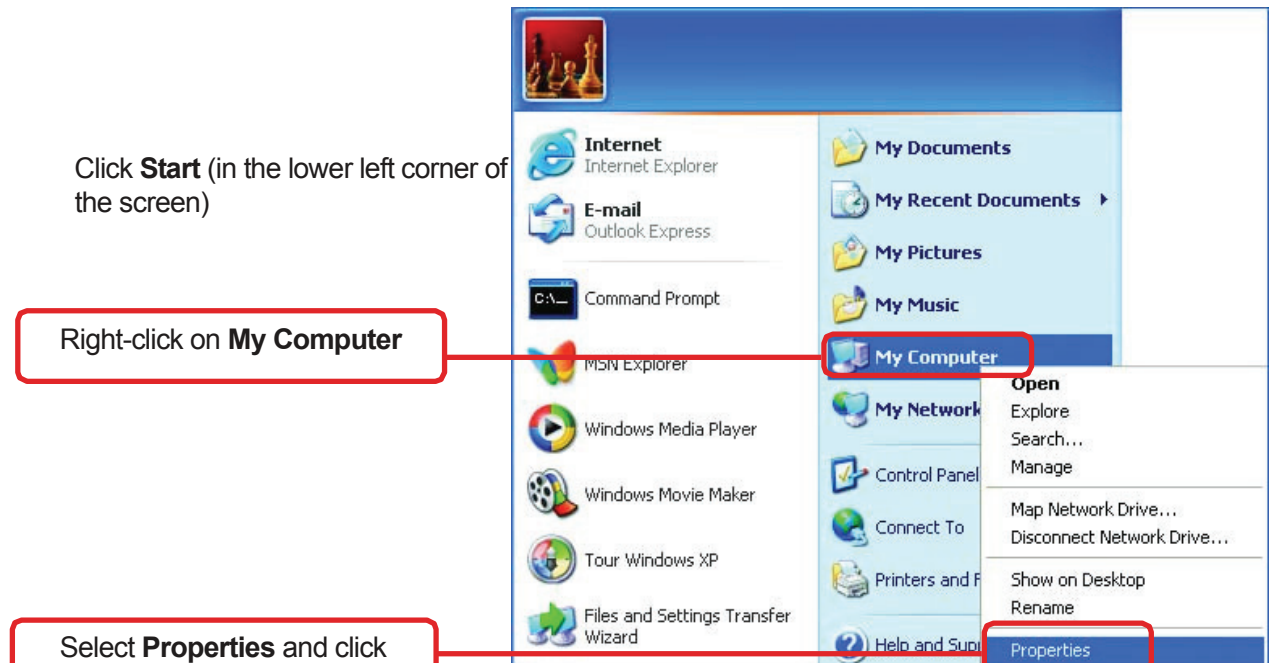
Click **Start** (in the lower left corner of the screen)

Right-click on **My Computer**

Select **Properties** and click

Internet
Internet Explorer

E-mail
Outlook Express

Command Prompt

MSN Explorer

Windows Media Player

Windows Movie Maker

Tour Windows XP

Files and Settings Transfer Wizard

My Documents

My Recent Documents

My Pictures

My Music

My Computer

My Network

Control Panel

Connect To

Printers and F

Help and Supp

Open
Explore
Search...
Manage
Map Network Drive...
Disconnect Network Drive...
Show on Desktop
Rename
Properties